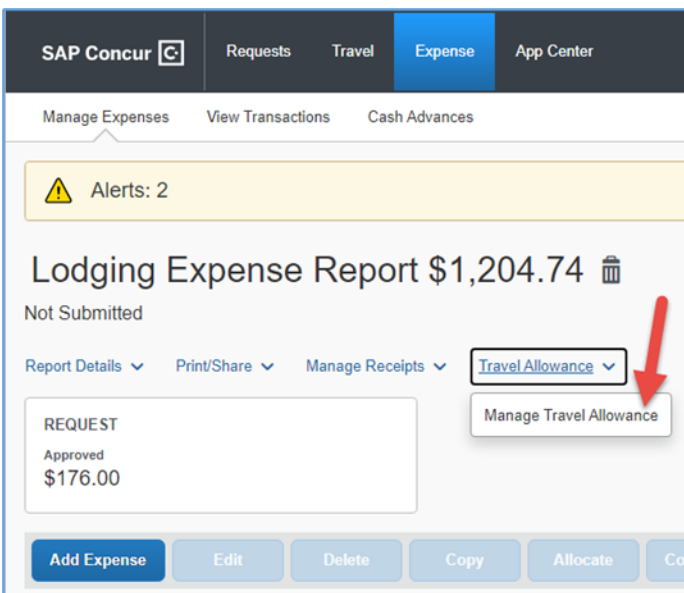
SAP Concur C

Requests Travel Expense App Center

Manage Expenses View Transactions Cash Advances

Alerts: 2

Lodging Expense Report $1,204.74

Not Submitted

Report Details Print/Share Manage Receipts Travel Allowance

Manage Travel Allowance

REQUEST

Approved

$176.00

Add Expense Edit Delete Copy Allocate Co